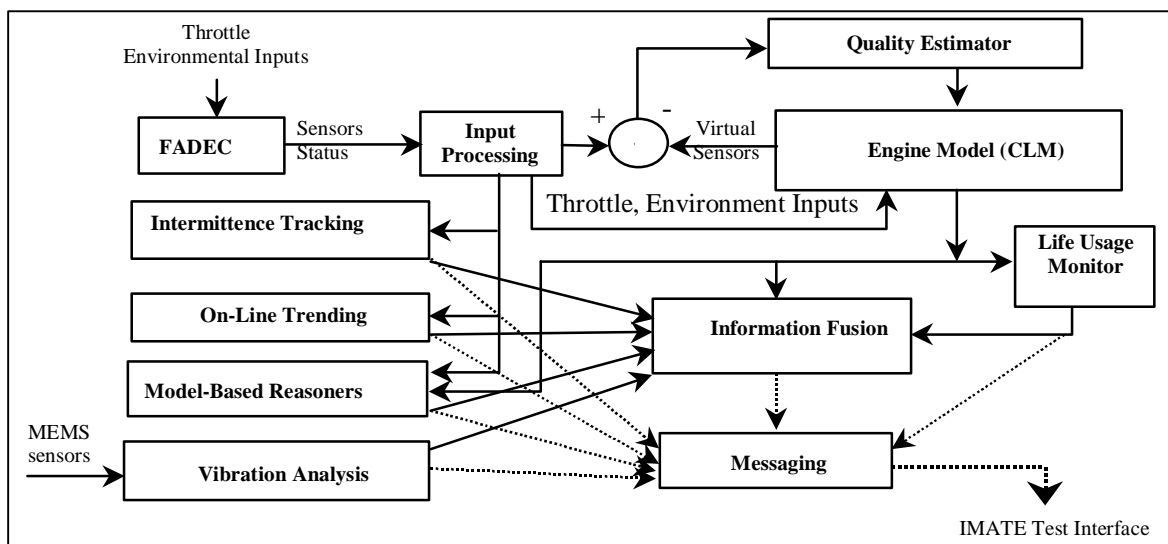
Throttle Environmental Inputs

FADEC

Sensors Status

Input Processing

+

-

Virtual Sensors

Quality Estimator

Engine Model (CLM)

Throttle, Environment Inputs

Intermittence Tracking

Life Usage Monitor

On-Line Trending

Information Fusion

Model-Based Reasoners

MEMS sensors

Vibration Analysis

Messaging

IMATE Test Interface